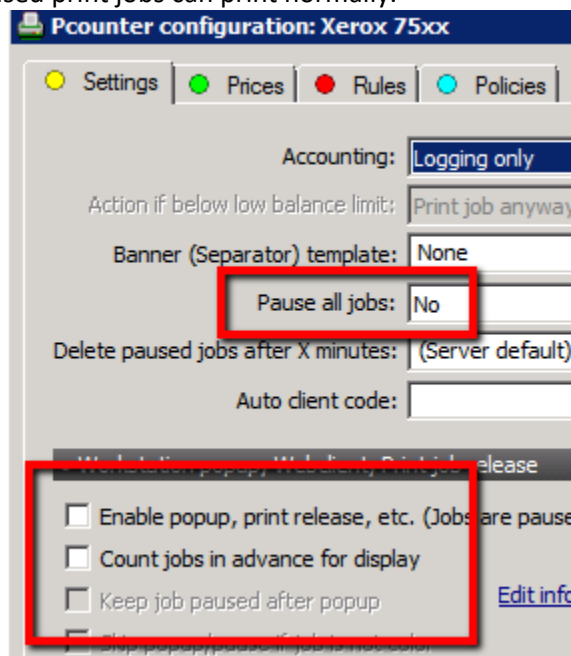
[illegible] print jobs can print normally.

Pcounter configuration: Xerox 75xx

Settings | Prices | Rules | Policies

Accounting: Logging only

Action if below low balance limit: Print job anyway

Banner (Separator) template: None

Pause all jobs: No

Delete paused jobs after X minutes: (Server default)

Auto client code:

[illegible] elease

Enable popup, print release, etc. (Jobs are pause

Count jobs in advance for display

Keep job paused after popup

Edit info

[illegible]